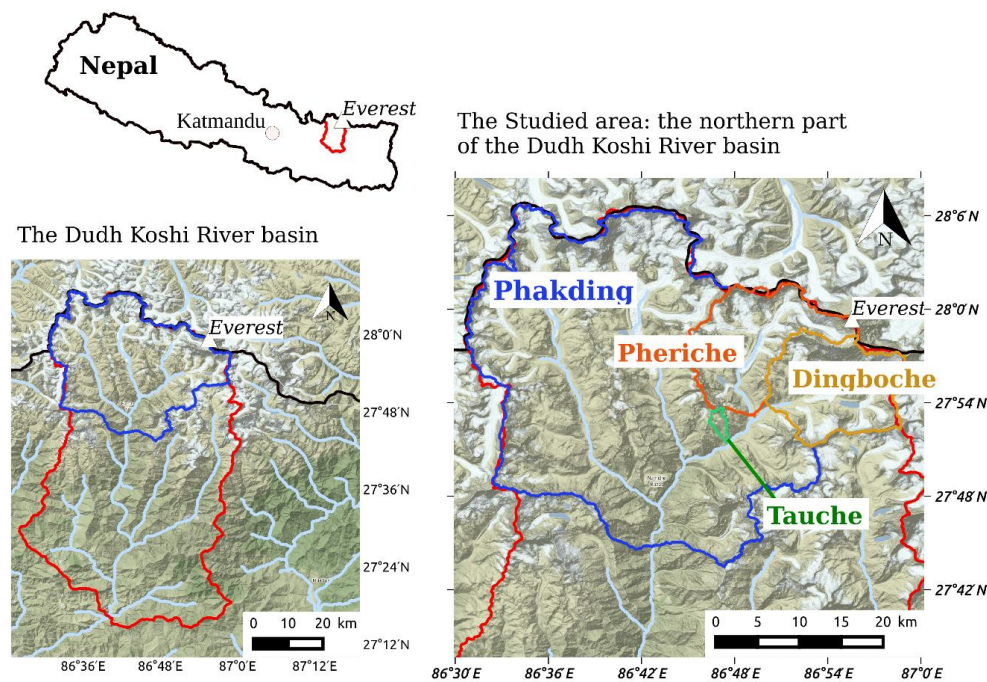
Nepal
Katmandu
Everest

The Studied area: the northern part of the Dudh Koshi River basin

The Dudh Koshi River basin

N
Everest
28°0′N
27°48′N
27°36′N
27°24′N
27°12′N
0 10 20 km
86°36′E 86°48′E 87°0′E 87°12′E

N
28°6′N
Phakding
Everest
28°0′N
Pheriche
Dingboche
27°54′N
Tauche
27°48′N
27°42′N
0 5 10 15 20 km
86°30′E 86°36′E 86°42′E 86°48′E 86°54′E 87°0′E